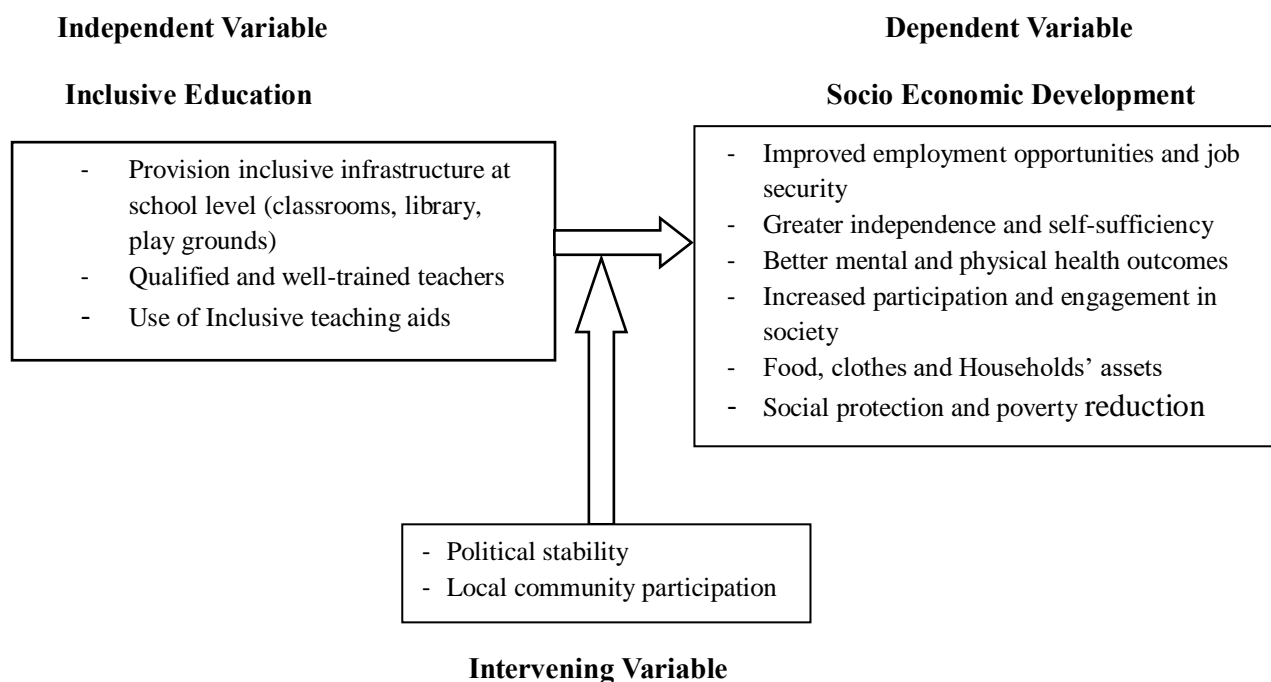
**Independent Variable**

**Inclusive Education**

- Provision inclusive infrastructure at school level (classrooms, library, play grounds)
- Qualified and well-trained teachers
- Use of Inclusive teaching aids

**Dependent Variable**

**Socio Economic Development**

- Improved employment opportunities and job security
- Greater independence and self-sufficiency
- Better mental and physical health outcomes
- Increased participation and engagement in society
- Food, clothes and Households' assets
- Social protection and poverty reduction

- Political stability
- Local community participation

**Intervening Variable**